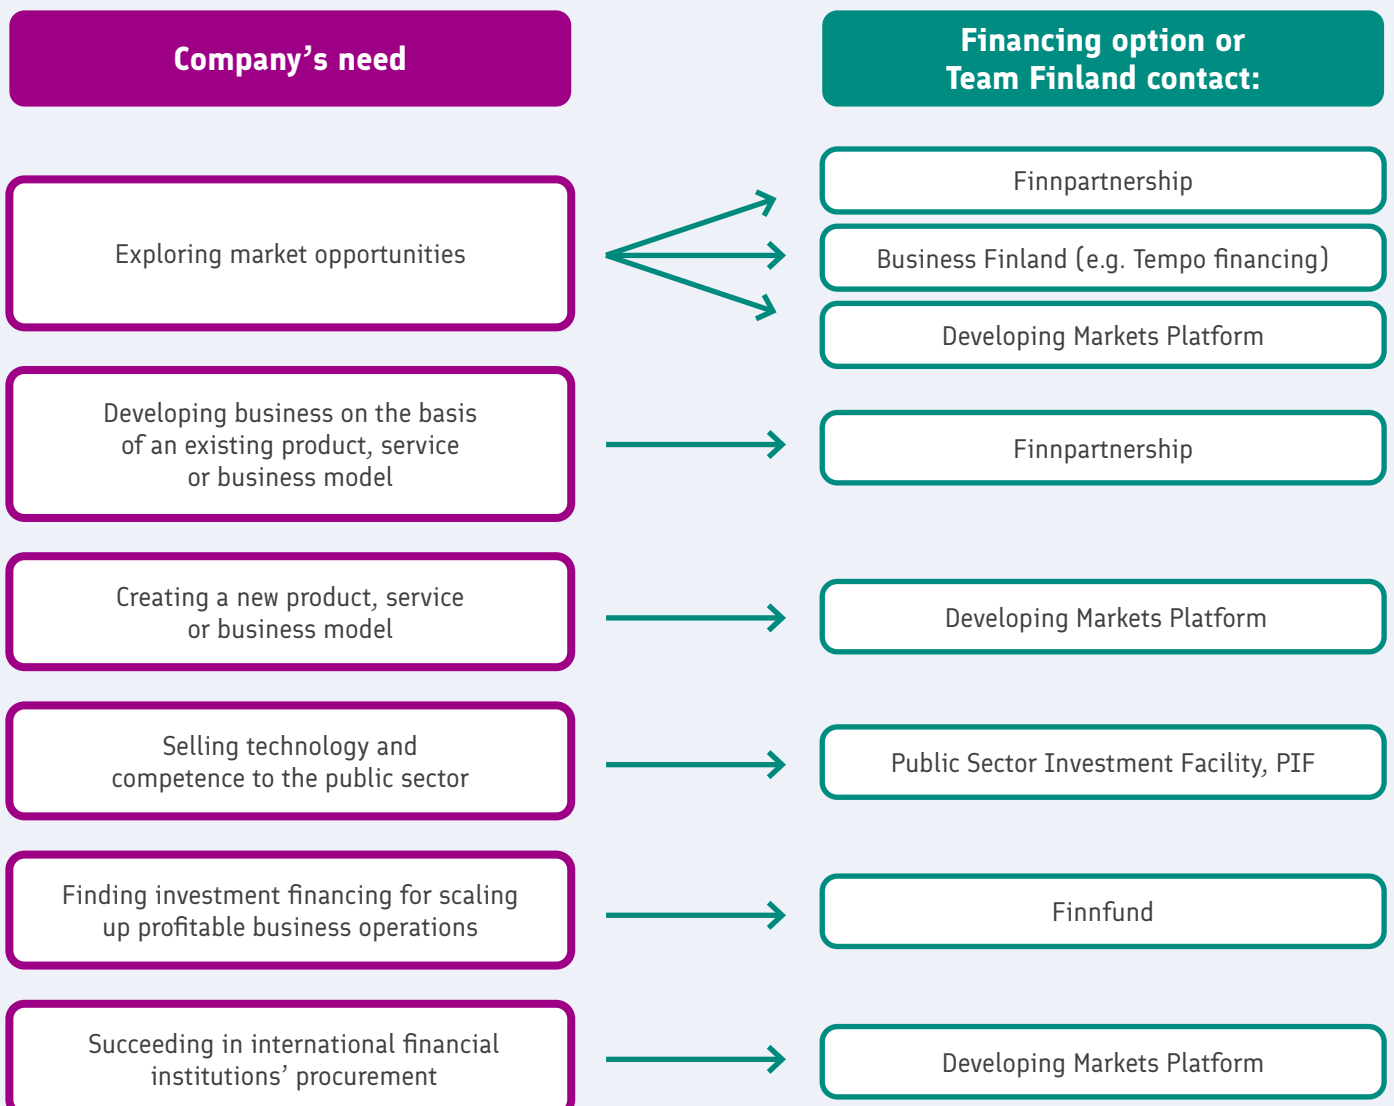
Company’s need

Financing option or Team Finland contact:

Exploring market opportunities

Finnpartnership

Business Finland (e.g. Tempo financing)

Developing Markets Platform

Developing business on the basis of an existing product, service or business model

Finnpartnership

Creating a new product, service or business model

Developing Markets Platform

Selling technology and competence to the public sector

Public Sector Investment Facility, PIF

Finding investment financing for scaling up profitable business operations

Finnfund

Succeeding in international financial institutions’ procurement

Developing Markets Platform